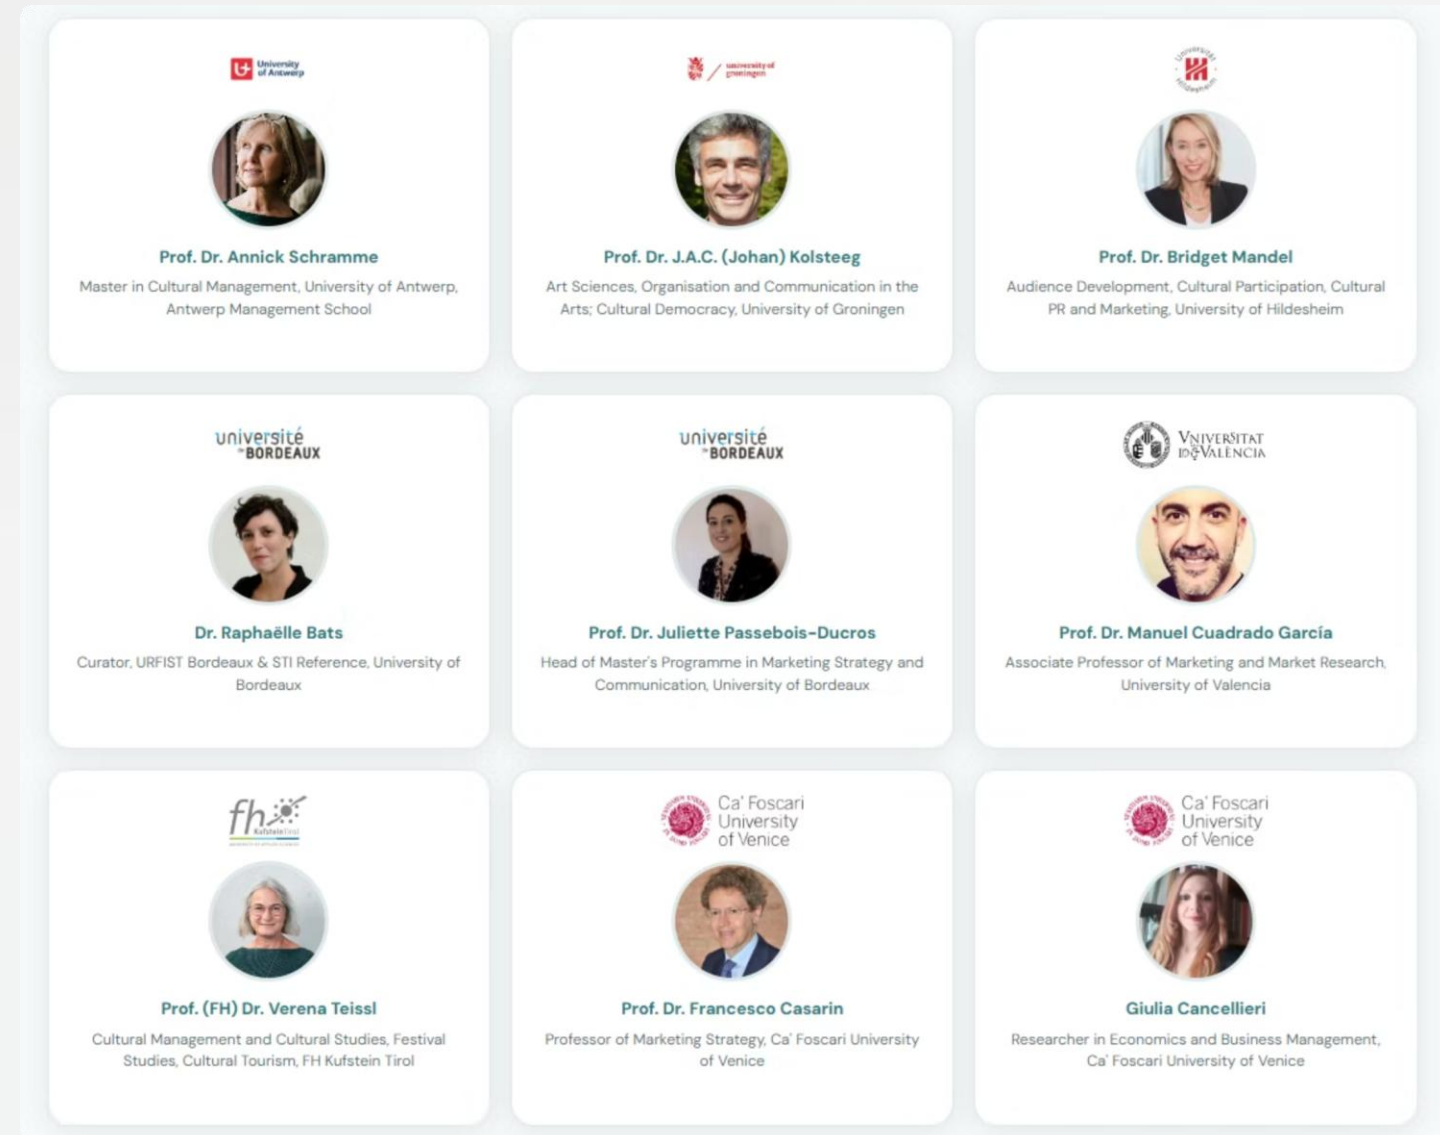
University of Antwerp

Prof. Dr. Annick Schramme

Master in Cultural Management, University of Antwerp, Antwerp Management School

university of groningen

Prof. Dr. J.A.C. (Johan) Kolsteeg

Art Sciences, Organisation and Communication in the Arts; Cultural Democracy, University of Groningen

Universität Hildesheim

Prof. Dr. Bridget Mandel

Audience Development, Cultural Participation, Cultural PR and Marketing, University of Hildesheim

université de BORDEAUX

Dr. Raphaëlle Bats

Curator, URFIST Bordeaux & STI Reference, University of Bordeaux

université de BORDEAUX

Prof. Dr. Juliette Passebois-Ducros

Head of Master's Programme in Marketing Strategy and Communication, University of Bordeaux

VNIVERSITAT DE VALÈNCIA

Prof. Dr. Manuel Cuadrado García

Associate Professor of Marketing and Market Research, University of Valencia

fh Kufstein Tirol

Prof. (FH) Dr. Verena Teissl

Cultural Management and Cultural Studies, Festival Studies, Cultural Tourism, FH Kufstein Tirol

Ca' Foscari University of Venice

Prof. Dr. Francesco Casarin

Professor of Marketing Strategy, Ca' Foscari University of Venice

Ca' Foscari University of Venice

Giulia Cancellieri

Researcher in Economics and Business Management, Ca' Foscari University of Venice